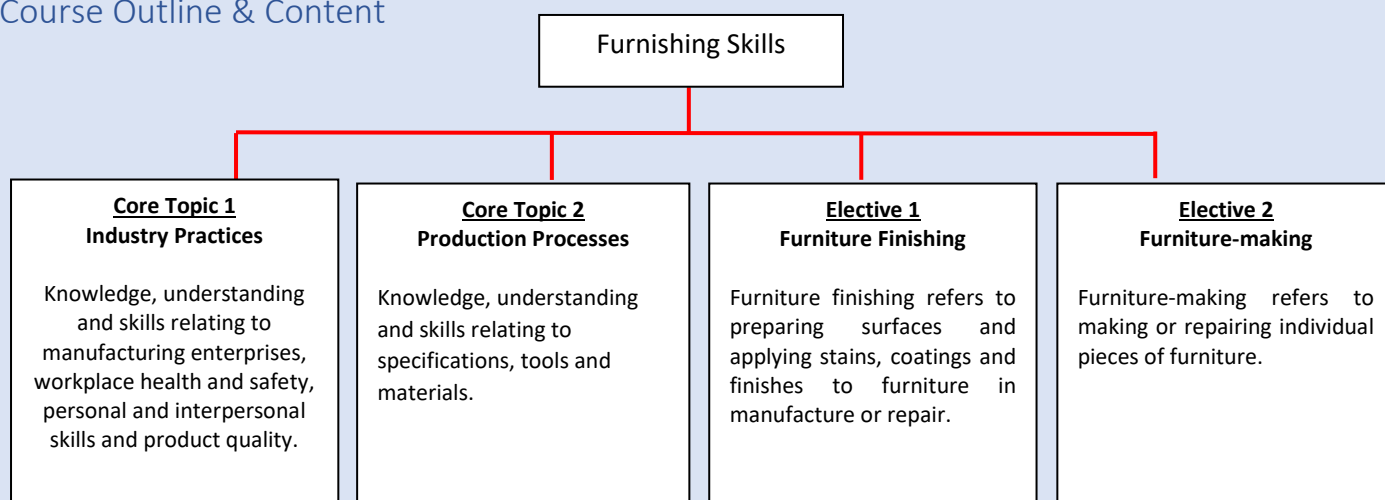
Course Outline & Content

Furnishing Skills

Core Topic 1
Industry Practices

Knowledge, understanding and skills relating to manufacturing enterprises, workplace health and safety, personal and interpersonal skills and product quality.

Core Topic 2
Production Processes

Knowledge, understanding and skills relating to specifications, tools and materials.

Elective 1
Furniture Finishing

Furniture finishing refers to preparing surfaces and applying stains, coatings and finishes to furniture in manufacture or repair.

Elective 2
Furniture-making

Furniture-making refers to making or repairing individual pieces of furniture.